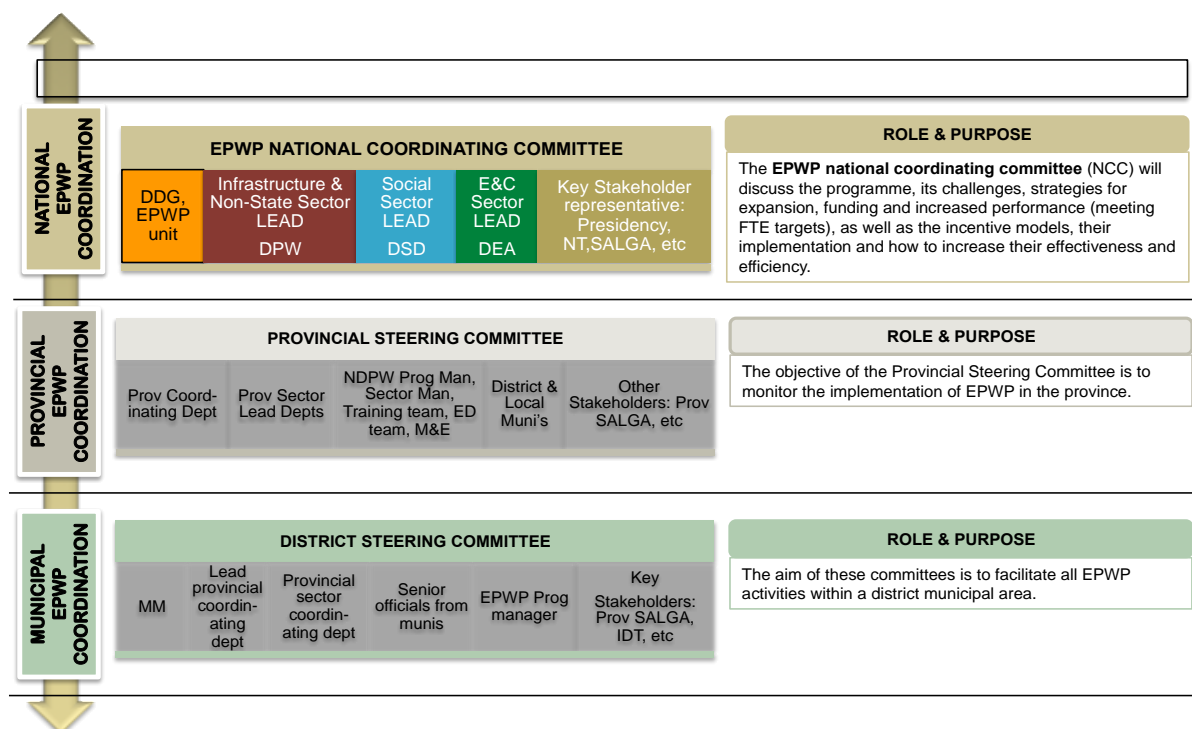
NATIONAL EPWP COORDINATION

EPWP NATIONAL COORDINATING COMMITTEE

DDG, EPWP unit

Infrastructure & Non-State Sector LEAD
DPW

Social Sector LEAD
DSD

E&C Sector LEAD
DEA

Key Stakeholder representative: Presidency, NT,SALGA, etc

ROLE & PURPOSE

The **EPWP national coordinating committee** (NCC) will discuss the programme, its challenges, strategies for expansion, funding and increased performance (meeting FTE targets), as well as the incentive models, their implementation and how to increase their effectiveness and efficiency.

PROVINCIAL EPWP COORDINATION

PROVINCIAL STEERING COMMITTEE

Prov Coordinating Dept

Prov Sector Lead Depts

NDPW Prog Man, Sector Man, Training team, ED team, M&E

District & Local Muni's

Other Stakeholders: Prov SALGA, etc

ROLE & PURPOSE

The objective of the Provincial Steering Committee is to monitor the implementation of EPWP in the province.

MUNICIPAL EPWP COORDINATION

DISTRICT STEERING COMMITTEE

MM

Lead provincial coordinating dept

Provincial sector coordinating dept

Senior officials from munis

EPWP Prog manager

Key Stakeholders: Prov SALGA, IDT, etc

ROLE & PURPOSE

The aim of these committees is to facilitate all EPWP activities within a district municipal area.